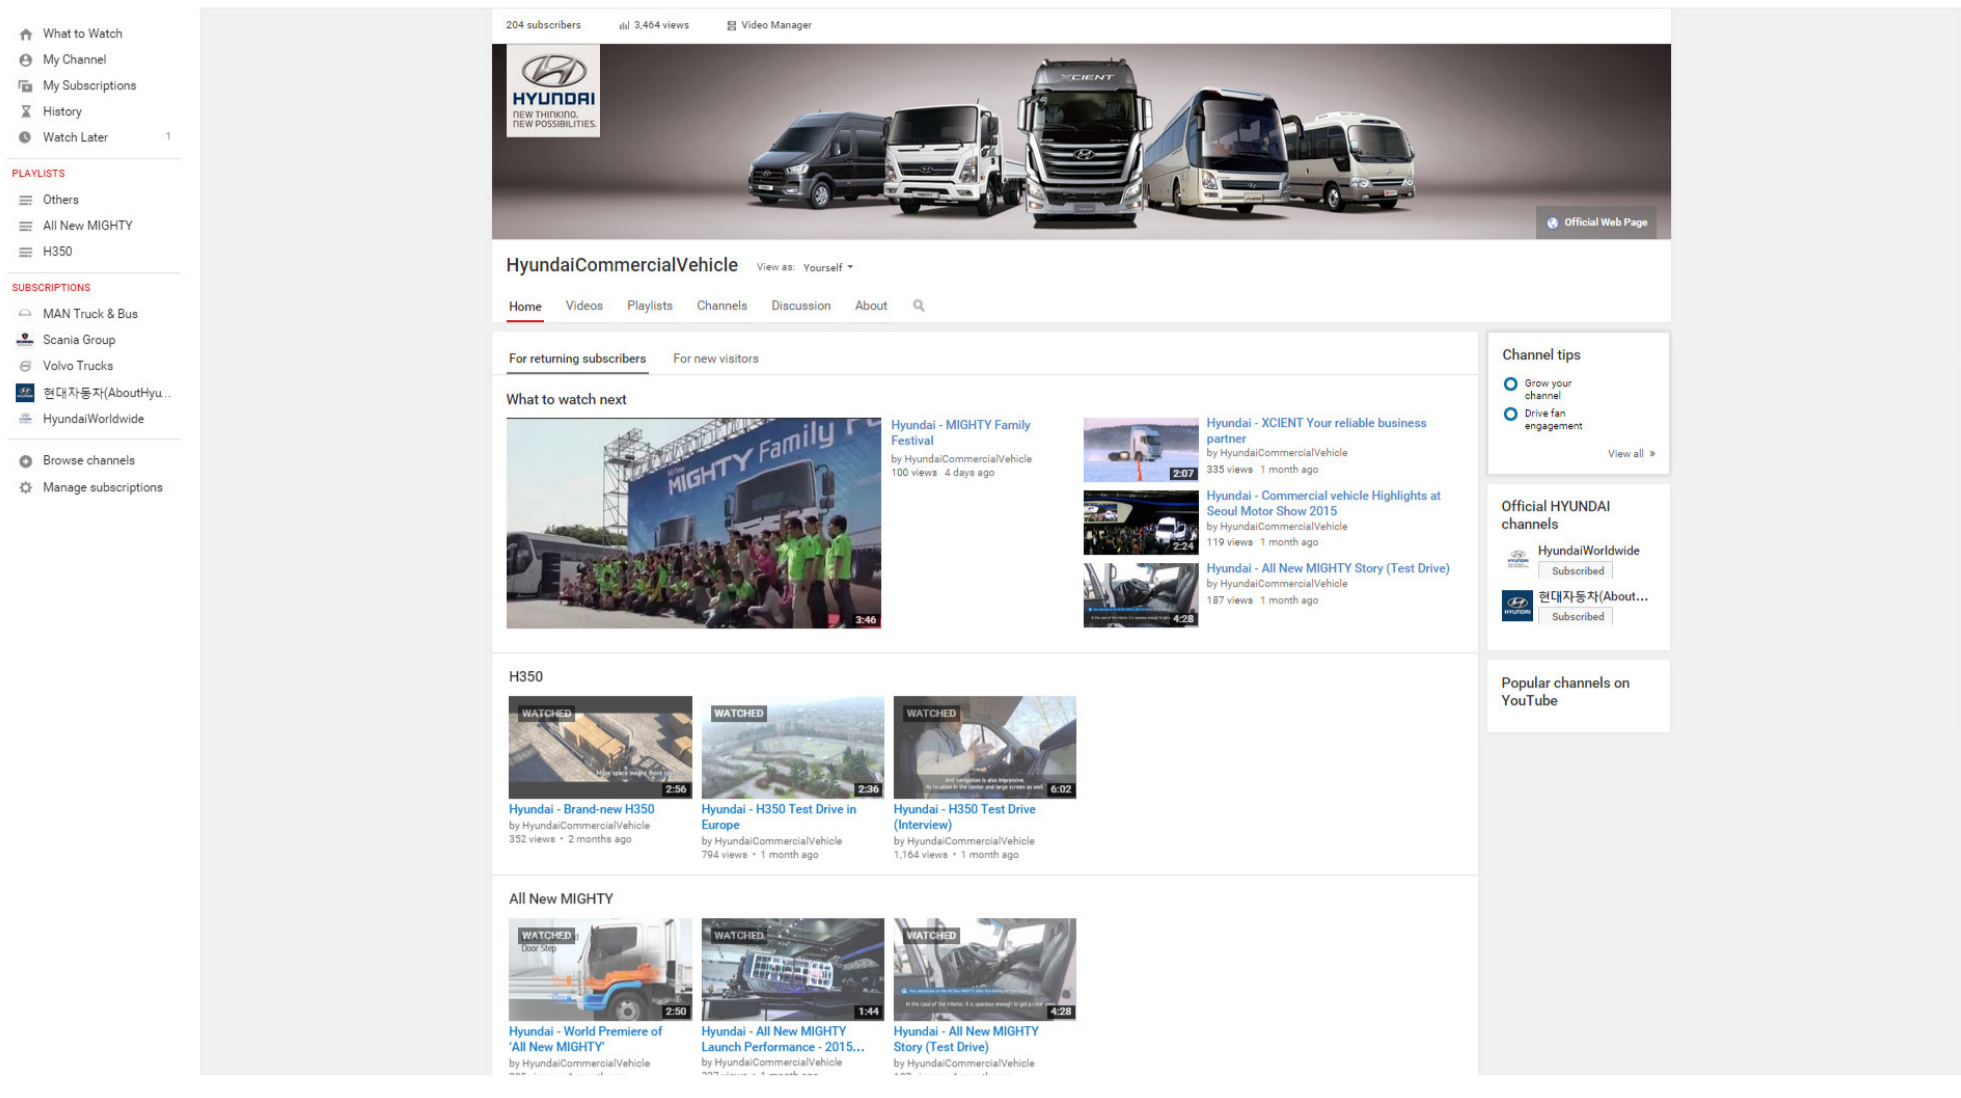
What to Watch
My Channel
My Subscriptions
History
Watch Later 1

PLAYLISTS
Others
All New MIGHTY
H350

SUBSCRIPTIONS
MAN Truck & Bus
Scania Group
Volvo Trucks
현대자동차(AboutHyu...
HyundaiWorldwide

Browse channels
Manage subscriptions

204 subscribers 3,464 views Video Manager

HYUNDAI NEW THINKING. NEW POSSIBILITIES.

XCIENT

Official Web Page

HyundaiCommercialVehicle View as: Yourself

Home Videos Playlists Channels Discussion About

For returning subscribers For new visitors

What to watch next

MIGHTY Family F

3:46

Hyundai - MIGHTY Family Festival
by HyundaiCommercialVehicle
100 views 4 days ago

2:07
Hyundai - XCIENT Your reliable business partner
by HyundaiCommercialVehicle
335 views 1 month ago

2:24
Hyundai - Commercial vehicle Highlights at Seoul Motor Show 2015
by HyundaiCommercialVehicle
119 views 1 month ago

4:28
Hyundai - All New MIGHTY Story (Test Drive)
by HyundaiCommercialVehicle
187 views 1 month ago

Channel tips
Grow your channel
Drive fan engagement
View all »

Official HYUNDAI channels
HyundaiWorldwide
Subscribed
현대자동차(About...
Subscribed

Popular channels on YouTube

H350

WATCHED
2:56
Hyundai - Brand-new H350
by HyundaiCommercialVehicle
352 views • 2 months ago

WATCHED
2:36
Hyundai - H350 Test Drive in Europe
by HyundaiCommercialVehicle
794 views • 1 month ago

WATCHED
6:02
Hyundai - H350 Test Drive (Interview)
by HyundaiCommercialVehicle
1,164 views • 1 month ago

All New MIGHTY

WATCHED
Door Step
2:50
Hyundai - World Premiere of 'All New MIGHTY'
by HyundaiCommercialVehicle

WATCHED
1:44
Hyundai - All New MIGHTY Launch Performance - 2015...
by HyundaiCommercialVehicle

WATCHED
4:28
Hyundai - All New MIGHTY Story (Test Drive)
by HyundaiCommercialVehicle